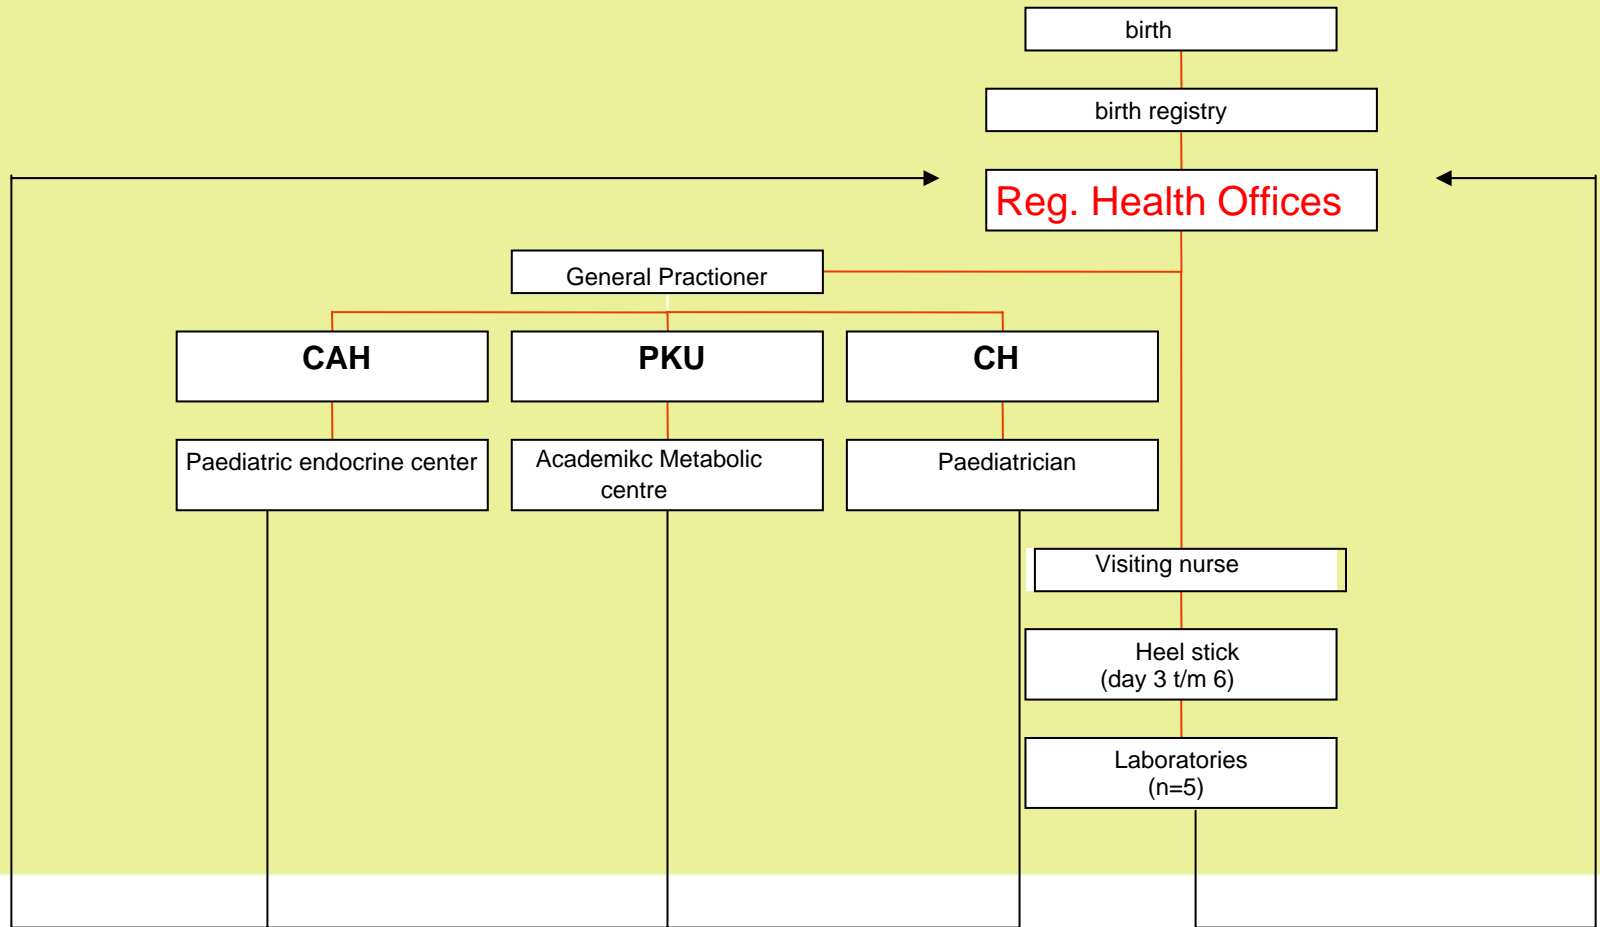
birth

birth registry

Reg. Health Offices

General Practioner

CAH

PKU

CH

Paediatric endocrine center

Academikc Metabolic centre

Paediatrician

Visiting nurse

Heel stick
(day 3 t/m 6)

Laboratories
(n=5)